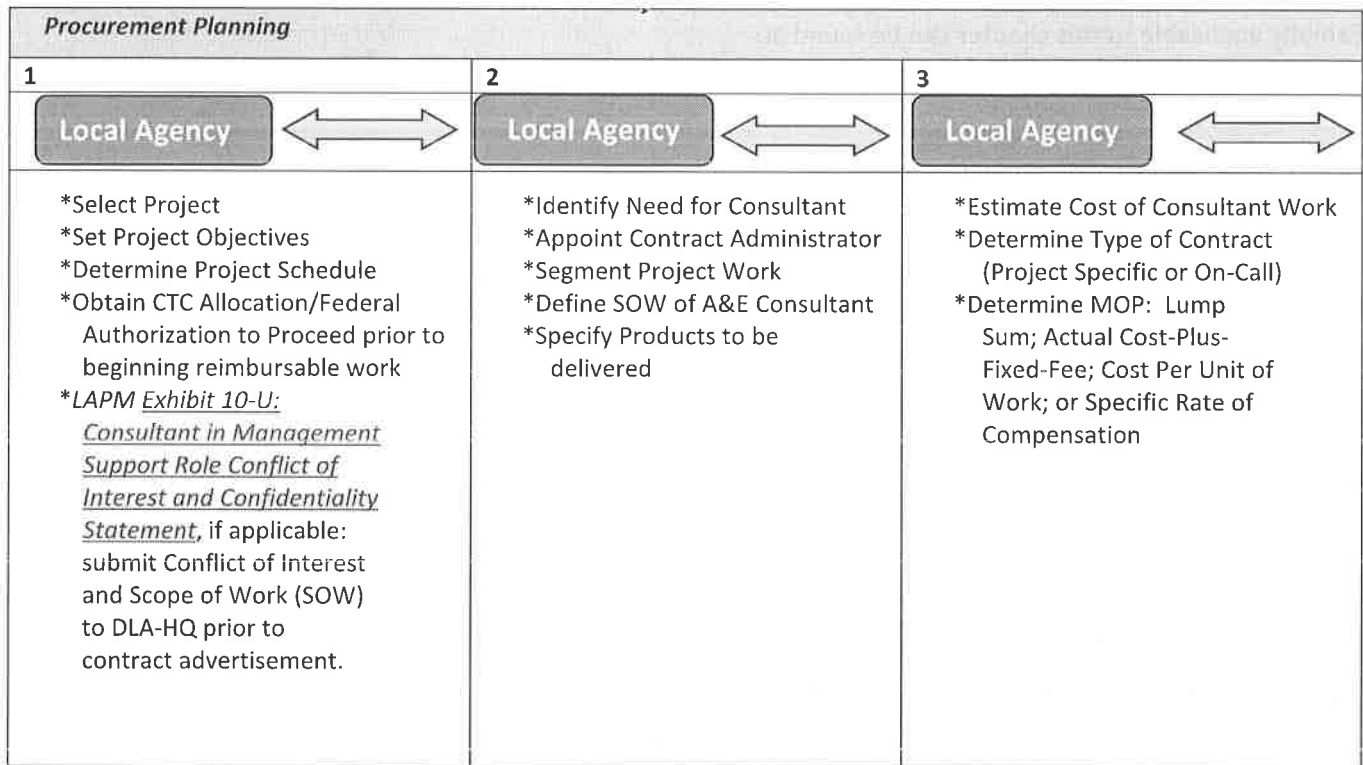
Procurement Planning

| 1 | 2 | 3 |
|---|---|---|
| Local Agency | Local Agency | Local Agency |
| \*Select Project<br>\*Set Project Objectives<br>\*Determine Project Schedule<br>\*Obtain CTC Allocation/Federal Authorization to Proceed prior to beginning reimbursable work<br>\*LAPM Exhibit 10-U: Consultant in Management Support Role Conflict of Interest and Confidentiality Statement, if applicable: submit Conflict of Interest and Scope of Work (SOW) to DLA-HQ prior to contract advertisement. | \*Identify Need for Consultant<br>\*Appoint Contract Administrator<br>\*Segment Project Work<br>\*Define SOW of A&E Consultant<br>\*Specify Products to be delivered | \*Estimate Cost of Consultant Work<br>\*Determine Type of Contract (Project Specific or On-Call)<br>\*Determine MOP: Lump Sum; Actual Cost-Plus-Fixed-Fee; Cost Per Unit of Work; or Specific Rate of Compensation |